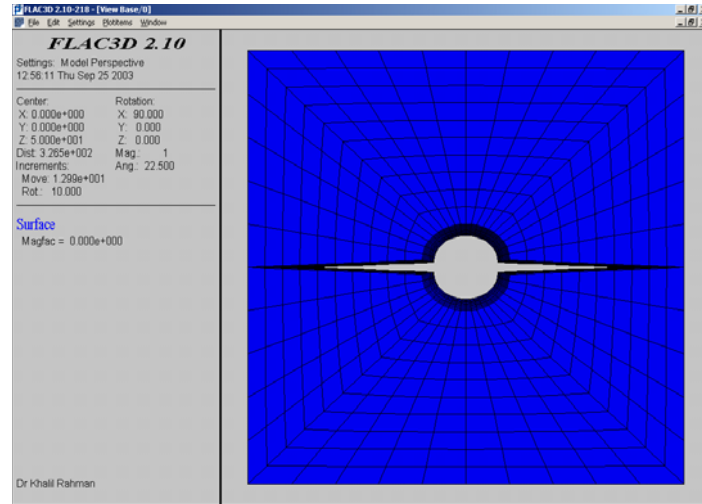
FLAC3D 2.10-218 - [View Base/0]
File Edit Settings Plotitems Window

FLAC3D 2.10
Settings: Model Perspective
12:56:11 Thu Sep 25 2003

Center:
X: 0.000e+000
Y: 0.000e+000
Z: 5.000e+001
Dist: 3.265e+002
Increments:
Move: 1.299e+001
Rot.: 10.000

Rotation:
X: 90.000
Y: 0.000
Z: 0.000
Mag.: 1
Ang.: 22.500

Surface
Magfac = 0.000e+000

Dr Khalil Rahman